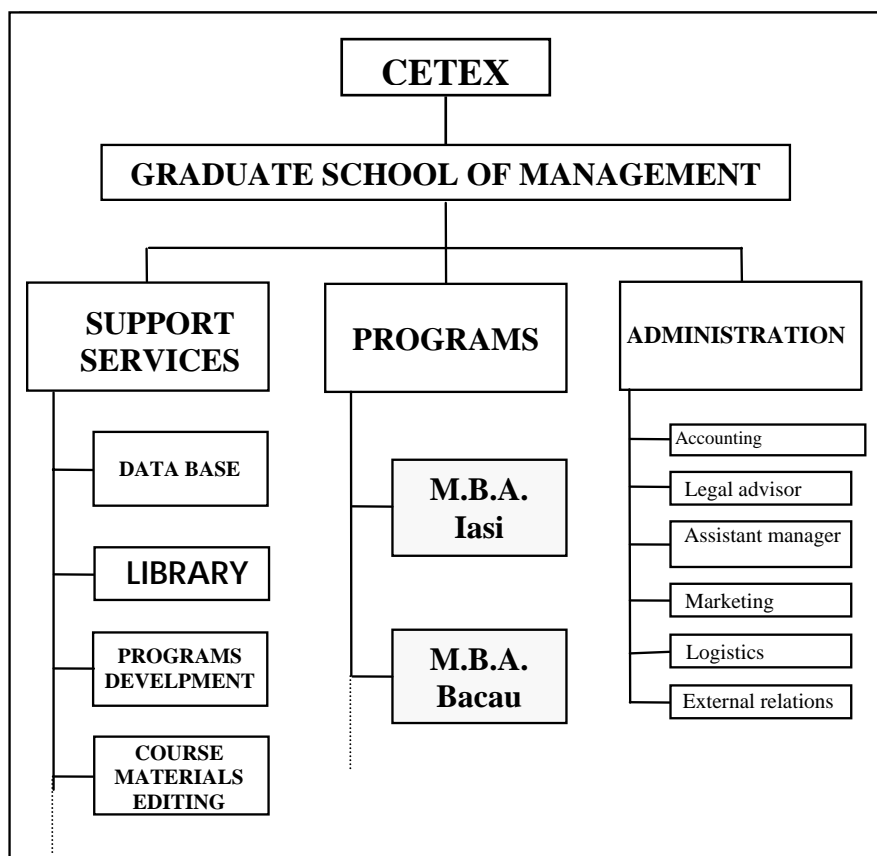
CETEX

GRADUATE SCHOOL OF MANAGEMENT

SUPPORT SERVICES

PROGRAMS

ADMINISTRATION

DATA BASE

LIBRARY

PROGRAMS DEVELPMENT

COURSE MATERIALS EDITING

M.B.A. Iasi

M.B.A. Bacau

Accounting

Legal advisor

Assistant manager

Marketing

Logistics

External relations